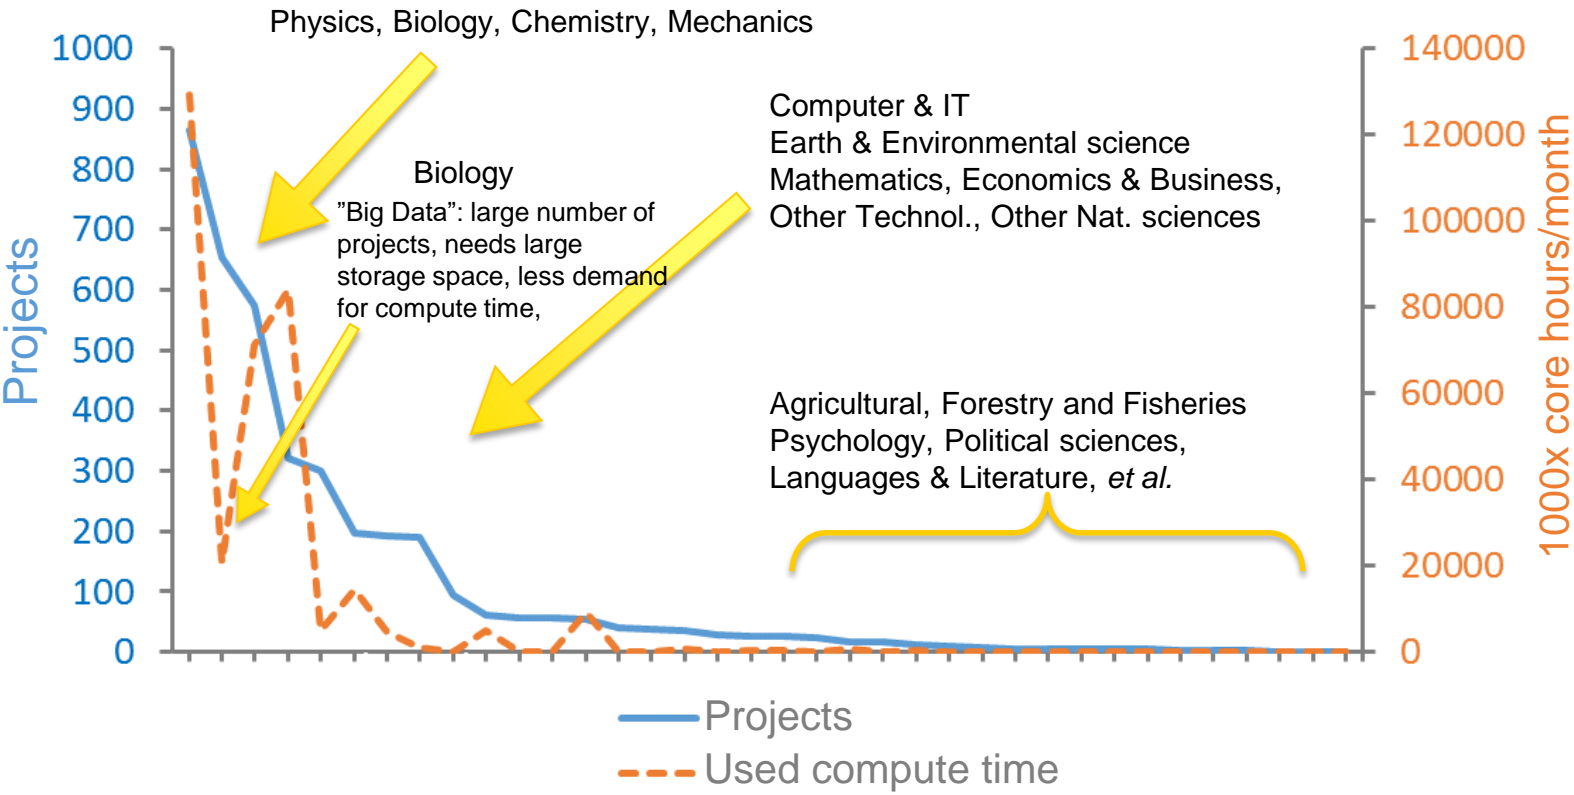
Physics, Biology, Chemistry, Mechanics

1000
900
800
700
600
500
400
300
200
100
0

Projects

Biology
"Big Data": large number of projects, needs large storage space, less demand for compute time,

Computer & IT
Earth & Environmental science
Mathematics, Economics & Business,
Other Technol., Other Nat. sciences

Agricultural, Forestry and Fisheries
Psychology, Political sciences,
Languages & Literature, *et al.*

140000
120000
100000
80000
60000
40000
20000
0

1000x core hours/month

Projects
Used compute time